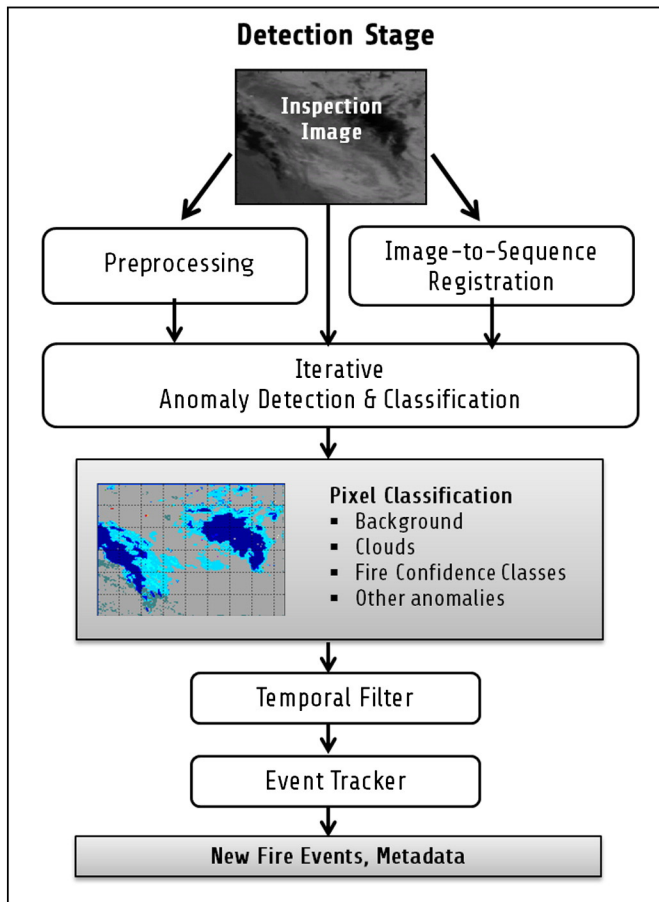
Detection Stage

Inspection Image

Preprocessing

Image-to-Sequence Registration

Iterative Anomaly Detection & Classification

Pixel Classification
▪ Background
▪ Clouds
▪ Fire Confidence Classes
▪ Other anomalies

Temporal Filter

Event Tracker

New Fire Events, Metadata